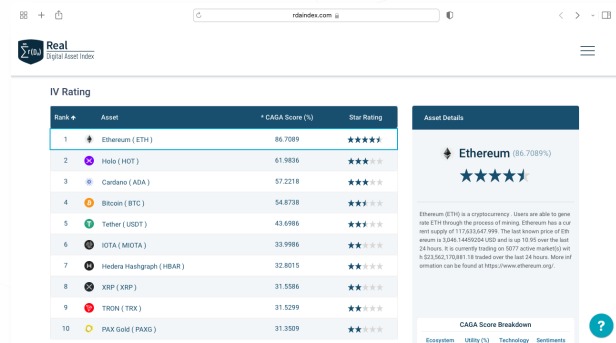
rdaindex.com

Real
Digital Asset Index

IV Rating

| Rank | Asset | * CAGA Score (%) | Star Rating |
|---|---|---|---|
| 1 | Ethereum ( ETH ) | 86.7089 | |
| 2 | Holo ( HOT ) | 61.9836 | |
| 3 | Cardano ( ADA ) | 57.2218 | |
| 4 | Bitcoin ( BTC ) | 54.8738 | |
| 5 | Tether ( USDT ) | 43.6986 | |
| 6 | IOTA ( MIOTA ) | 33.9986 | |
| 7 | Hedera Hashgraph ( HBAR ) | 32.8015 | |
| 8 | XRP ( XRP ) | 31.5586 | |
| 9 | TRON ( TRX ) | 31.5299 | |
| 10 | PAX Gold ( PAXG ) | 31.3509 | |

Asset Details

Ethereum (86.7089%)

Ethereum (ETH) is a cryptocurrency . Users are able to generate ETH through the process of mining. Ethereum has a current supply of 117,633,647.999. The last known price of Ethereum is 3,046.14459204 USD and is up 10.95 over the last 24 hours. It is currently trading on 5077 active market(s) with $23,562,170,881.18 traded over the last 24 hours. More information can be found at https://www.ethereum.org/.

CAGA Score Breakdown

Ecosystem | Utility (%) | Technology | Sentiments

?